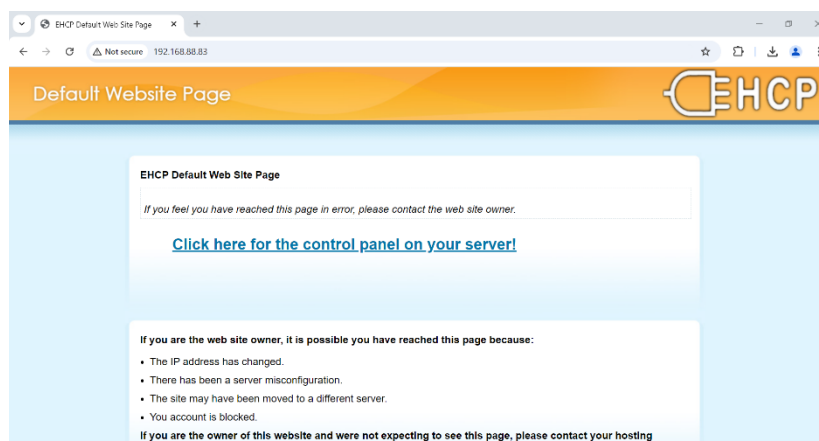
EHCP Default Web Site Page ×  +

Not secure 192.168.88.83

Default Website Page

EHCP

EHCP Default Web Site Page

If you feel you have reached this page in error, please contact the web site owner.

Click here for the control panel on your server!

If you are the web site owner, it is possible you have reached this page because:

- The IP address has changed.
- There has been a server misconfiguration.
- The site may have been moved to a different server.
- You account is blocked.

If you are the owner of this website and were not expecting to see this page, please contact your hosting